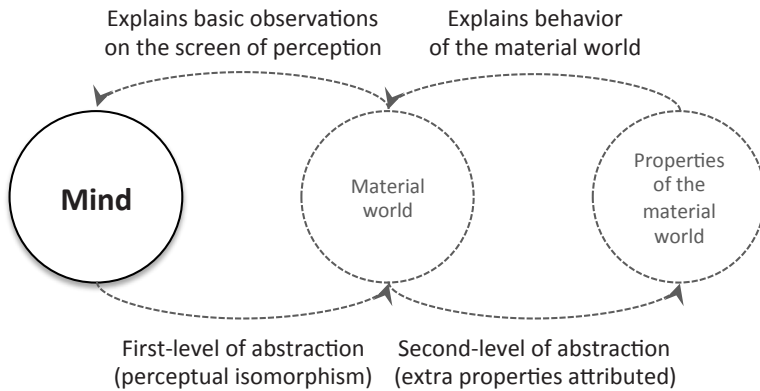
Explains basic observations on the screen of perception

Explains behavior of the material world

Mind

Material world

Properties of the material world

First-level of abstraction (perceptual isomorphism)

Second-level of abstraction (extra properties attributed)